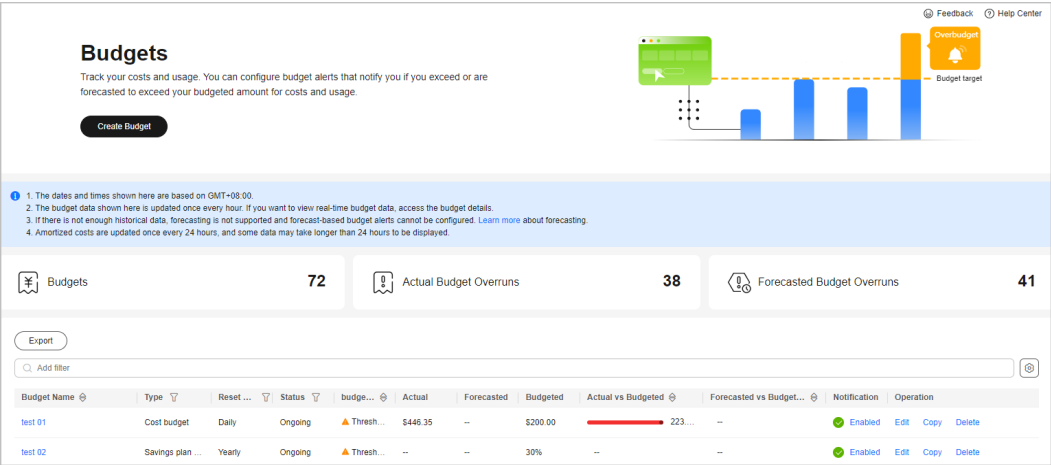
Feedback Help Center

Budgets

Track your costs and usage. You can configure budget alerts that notify you if you exceed or are forecasted to exceed your budgeted amount for costs and usage.

Create Budget

Overbudget

Budget target

1. The dates and times shown here are based on GMT+08:00.
2. The budget data shown here is updated once every hour. If you want to view real-time budget data, access the budget details.
3. If there is not enough historical data, forecasting is not supported and forecast-based budget alerts cannot be configured. Learn more about forecasting.
4. Amortized costs are updated once every 24 hours, and some data may take longer than 24 hours to be displayed.

Budgets 72

Actual Budget Overruns 38

Forecasted Budget Overruns 41

Export

Add filter

| Budget Name | Type | Reset ... | Status | budge... | Actual | Forecasted | Budgeted | Actual vs Budgeted | Forecasted vs Budget... | Notification | Operation |
|---|---|---|---|---|---|---|---|---|---|---|---|
| test 01 | Cost budget | Daily | Ongoing | Thresh... | $446.35 | -- | $200.00 | 223.... | -- | Enabled | Edit Copy Delete |
| test 02 | Savings plan ... | Yearly | Ongoing | Thresh... | -- | -- | 30% | -- | -- | Enabled | Edit Copy Delete |